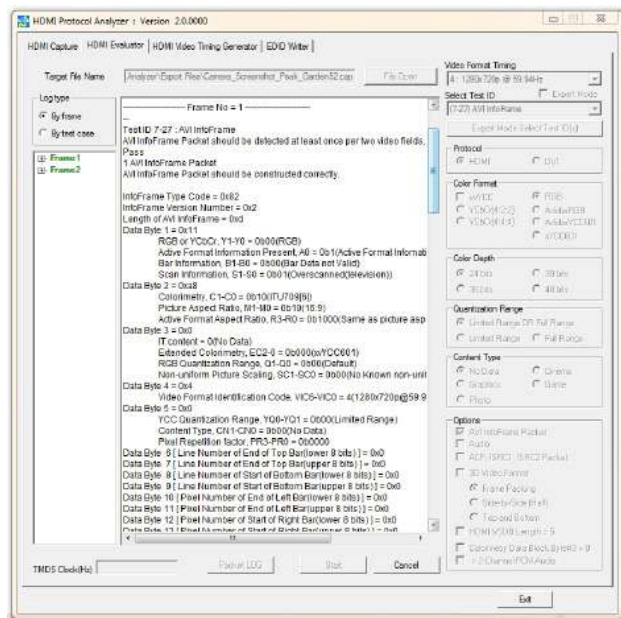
HDMI Protocol Analyzer : Version 2.0.0000

HDMI Capture | HDMI Evaluator | HDMI Video Timing Generator | EDID Writer

Target File Name [Analyzer\Export Files\Camera_Screenshot_Peak_Garden52.cap] File Open

Log type
By frame
By test case

Frame1
Frame2

------------------- Frame No = 1 -------------------

TestID 7-27 : AVI InfoFrame
AVI InfoFrame Packet should be detected at least once per two video fields.
Pass
1 AVI InfoFrame Packet
AVI InfoFrame Packet should be constructed correctly.

InfoFrame Type Code = 0x82
InfoFrame Version Number = 0x2
Length of AVI InfoFrame = 0xd
Data Byte 1 = 0x11
RGB or YCbCr, Y1-Y0 = 0b00(RGB)
Active Format Information Present, A0 = 0b1(Active Format Informat
Bar Information, B1-B0 = 0b00(Bar Data not Valid)
Scan Information, S1-S0 = 0b01(Overscanned(television))
Data Byte 2 = 0x8
Colorimetry, C1-C0 = 0b10(ITU709(6))
Picture Aspect Ratio, M1-M0 = 0b10(16:9)
Active Format Aspect Ratio, R3-R0 = 0b1000(Same as picture asp
Data Byte 3 = 0x0
IT content = 0(No Data)
Extended Colorimetry, EC2-0 = 0b000(xvYCC601)
RGB Quantization Range, Q1-Q0 = 0b00(Default)
Non-uniform Picture Scaling, SC1-SC0 = 0b00(No Known non-unif
Data Byte 4 = 0x4
Video Format Identification Code, VIC6-VIC0 = 4(1280x720p@59.9
Data Byte 5 = 0x0
YCC Quantization Range, YQ0-YQ1 = 0b00(Limited Range)
Content Type, CN1-CN0 = 0b00(No Data)
Pixel Repetition factor, PR3-PR0 = 0b0000
Data Byte 6 [ Line Number of End of Top Bar(lower 8 bits) ] = 0x0
Data Byte 7 [ Line Number of End of Top Bar(upper 8 bits) ] = 0x0
Data Byte 8 [ Line Number of Start of Bottom Bar(lower 8 bits) ] = 0x0
Data Byte 9 [ Line Number of Start of Bottom Bar(upper 8 bits) ] = 0x0
Data Byte 10 [ Pixel Number of End of Left Bar(lower 8 bits) ] = 0x0
Data Byte 11 [ Pixel Number of End of Left Bar(upper 8 bits) ] = 0x0
Data Byte 12 [ Pixel Number of Start of Right Bar(lower 8 bits) ] = 0x0
Data Byte 13 [ Pixel Number of Start of Right Bar(upper 8 bits) ] = 0x0

Video Format Timing
4 : 1280x720p @ 59.94Hz
Select Test ID
Expert Mode
7-27 AVI InfoFrame
Expert Mode Select Test ID(s)

Protocol
HDMI
DVI

Color Format
xvYCC
RGB
YCbCr(4:2:2)
AdobeRGB
YCbCr(4:4:4)
AdobeYCC601
sYCC601

Color Depth
24 bits
30 bits
36 bits
48 bits

Quantization Range
Limited Range OR Full Range
Limited Range
Full Range

Content Type
No Data
Cinema
Graphics
Game
Photo

Options
AVI InfoFrame Packet
Audio
ACP, ISRC1, ISRC2 Packet
3D Video Format
Frame Packing
Side-by-Side(Half)
Top-and-Bottom
HDMI VSDB Length > 5
Colorimetry Data Block Byte3 > 0
> 2 Channel PCM Audio

TMDS Clock(Hz)
Parse LOG
Start
Cancel
Exit